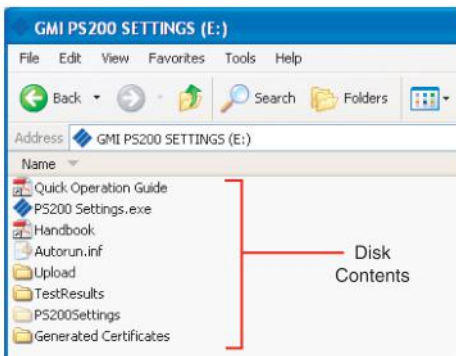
GMI PS200 SETTINGS (E:)

File Edit View Favorites Tools Help

Back Search Folders

Address GMI PS200 SETTINGS (E:)

Name

Quick Operation Guide
PS200 Settings.exe
Handbook
Autorun.inf
Upload
TestResults
PS200Settings
Generated Certificates

Disk Contents